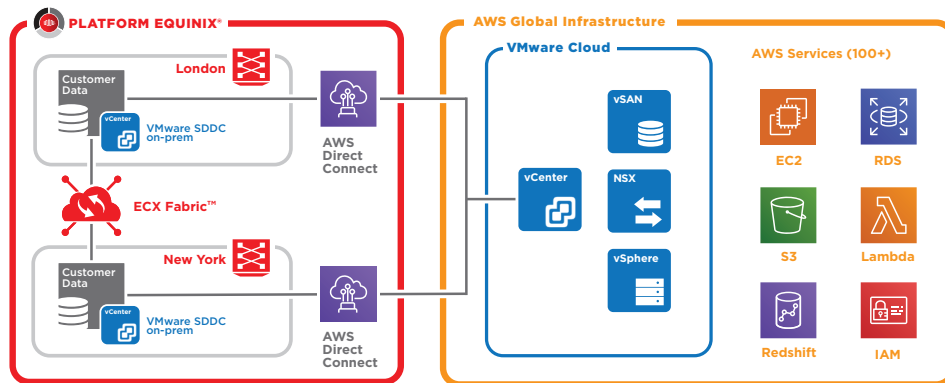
PLATFORM EQUINIX®

London

Customer Data

vCenter

VMware SDDC on-prem

AWS Direct Connect

ECX Fabric™

New York

Customer Data

vCenter

VMware SDDC on-prem

AWS Direct Connect

AWS Global Infrastructure

VMware Cloud

vSAN

vCenter

NSX

vSphere

AWS Services (100+)

EC2

RDS

S3

Lambda

Redshift

IAM